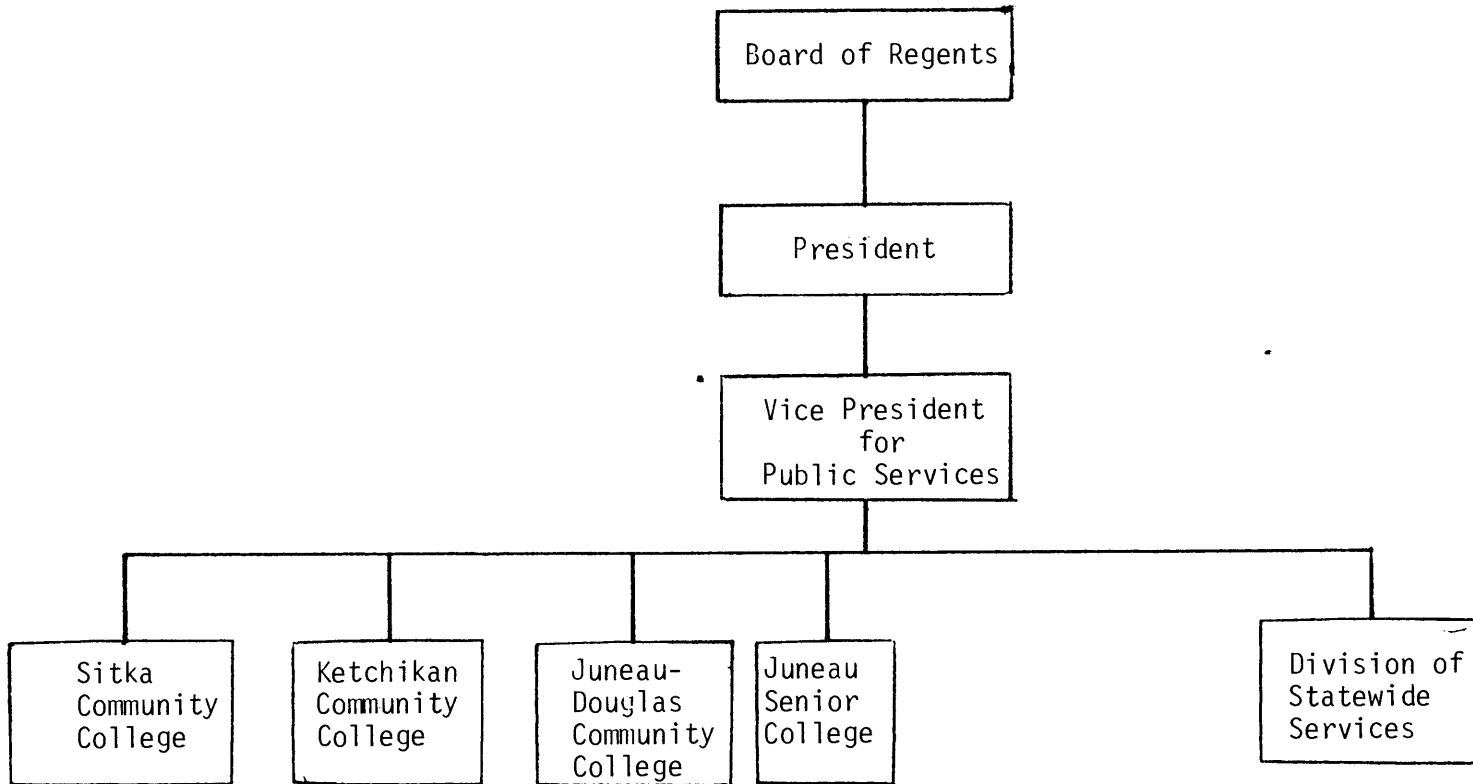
Board of Regents

President

Vice President for Public Services

Sitka Community College

Ketchikan Community College

Juneau-Douglas Community College

Juneau Senior College

Division of Statewide Services